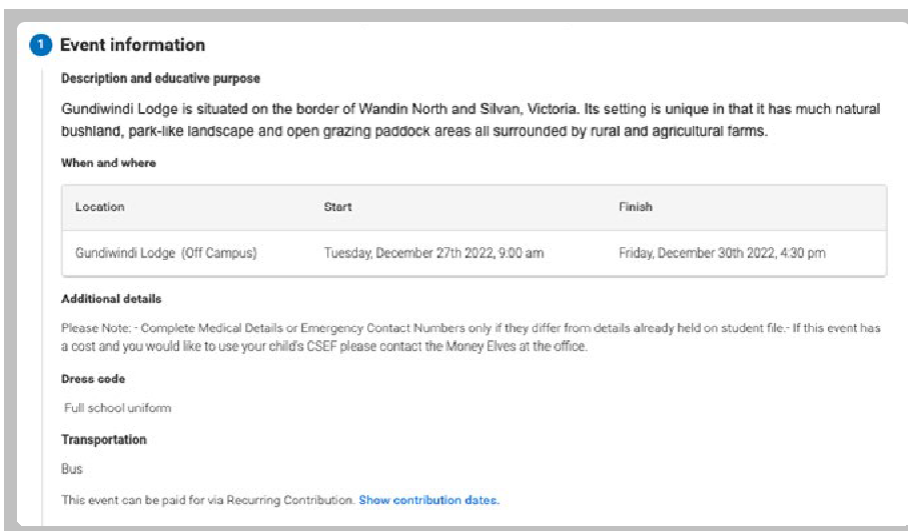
1 Event information

Description and educative purpose

Gundiwindi Lodge is situated on the border of Wandin North and Silvan, Victoria. Its setting is unique in that it has much natural bushland, park-like landscape and open grazing paddock areas all surrounded by rural and agricultural farms.

When and where

| Location | Start | Finish |
|---|---|---|
| Gundiwindi Lodge (Off Campus) | Tuesday, December 27th 2022, 9:00 am | Friday, December 30th 2022, 4:30 pm |

Additional details

Please Note; - Complete Medical Details or Emergency Contact Numbers only if they differ from details already held on student file.- If this event has a cost and you would like to use your child's CSEF please contact the Money Elves at the office.

Dress code

Full school uniform

Transportation

Bus

This event can be paid for via Recurring Contribution. Show contribution dates.